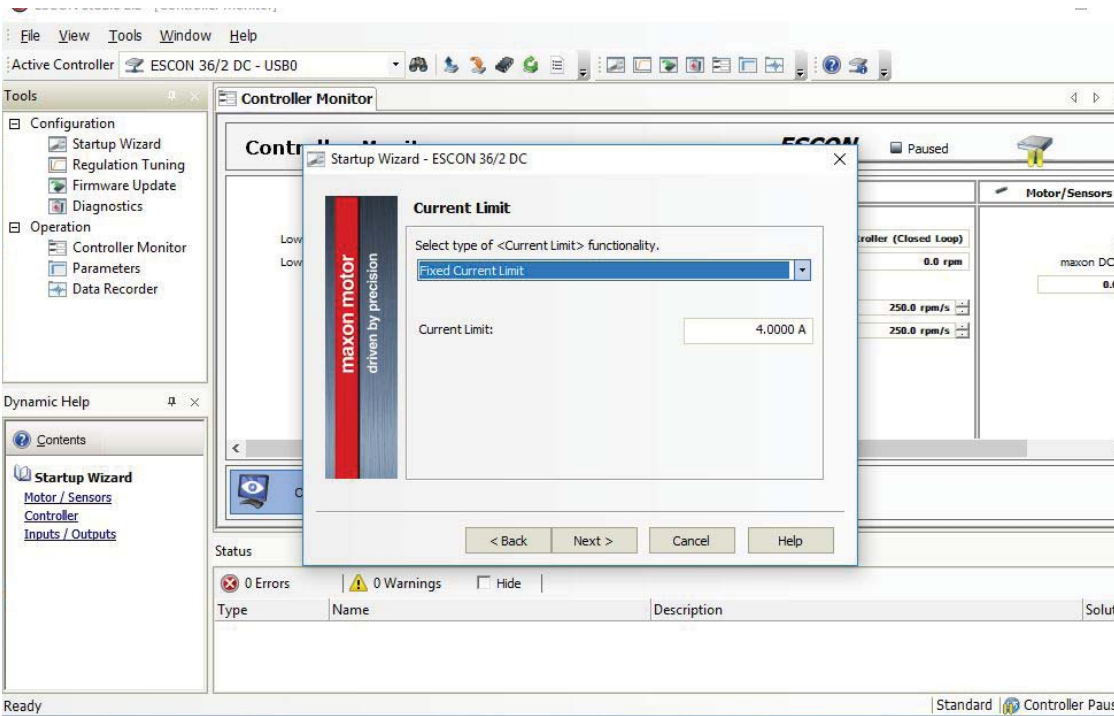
File View Tools Window Help

Active Controller ESCON 36/2 DC - USB0

Tools

Configuration
Startup Wizard
Regulation Tuning
Firmware Update
Diagnostics
Operation
Controller Monitor
Parameters
Data Recorder

Dynamic Help

Contents

Startup Wizard
Motor / Sensors
Controller
Inputs / Outputs

Controller Monitor

Contr

Paused

Motor/Sensors

Low
Low

troller (Closed Loop)
0.0 rpm
250.0 rpm/s
250.0 rpm/s

maxon DC
0.

Startup Wizard - ESCON 36/2 DC

maxon motor
driven by precision

Current Limit

Select type of <Current Limit> functionality.

Fixed Current Limit

Current Limit: 4.0000 A

< Back
Next >
Cancel
Help

Status

0 Errors
0 Warnings
Hide

Type
Name
Description
Solu

Ready

Standard
Controller Paus